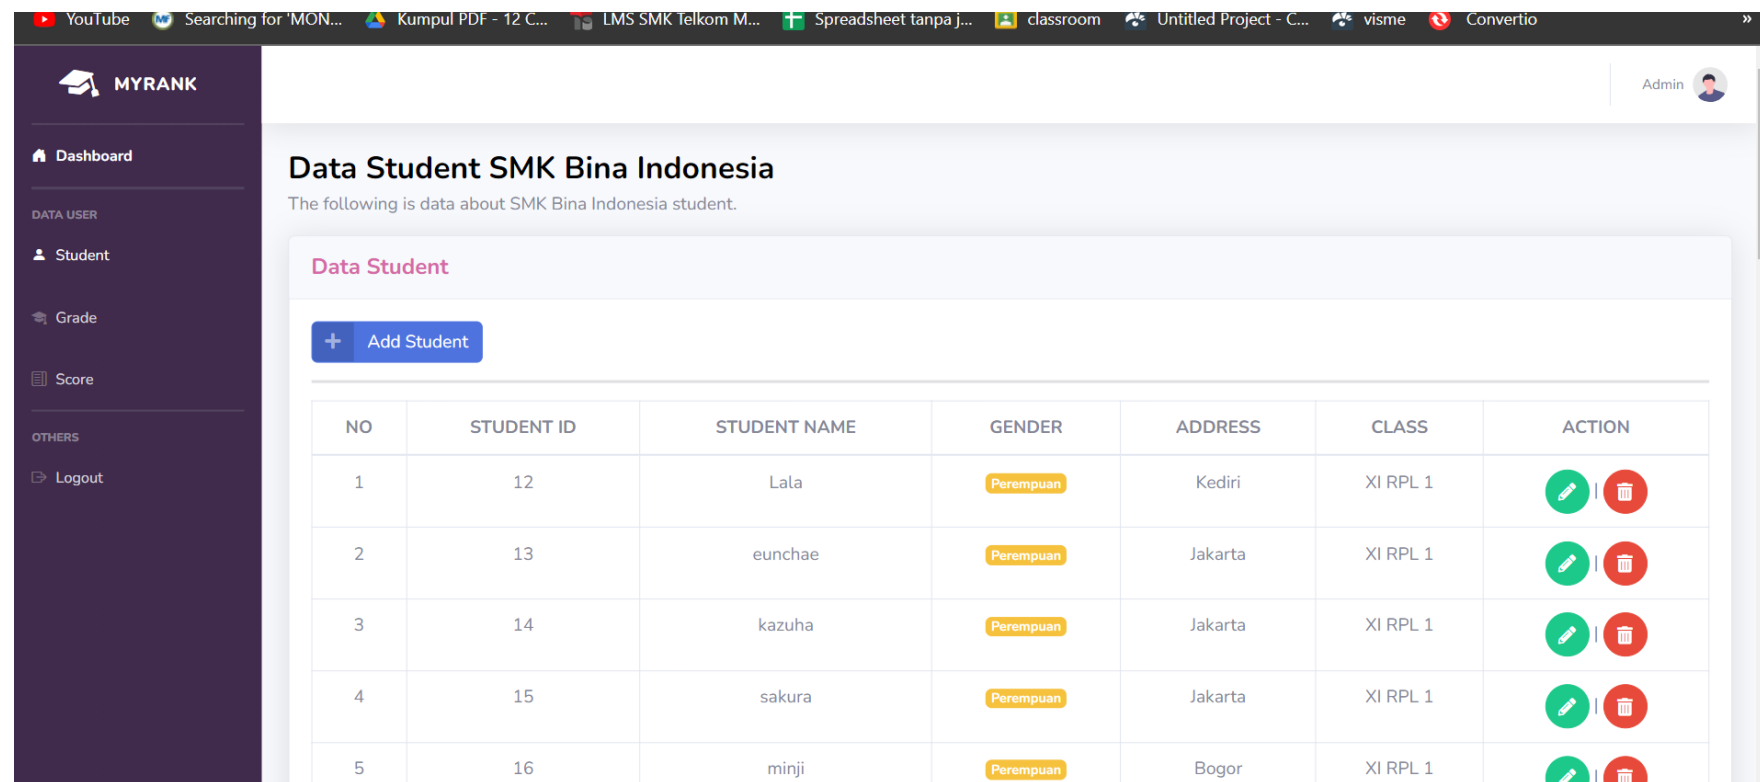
YouTube Searching for 'MON... Kumpul PDF - 12 C... LMS SMK Telkom M... Spreadsheet tanpa j... classroom Untitled Project - C... visme Convertio »

MYRANK

Admin

Dashboard

DATA USER

Student

Grade

Score

OTHERS

Logout

Data Student SMK Bina Indonesia

The following is data about SMK Bina Indonesia student.

Data Student

+ Add Student

| NO | STUDENT ID | STUDENT NAME | GENDER | ADDRESS | CLASS | ACTION |
|---|---|---|---|---|---|---|
| 1 | 12 | Lala | Perempuan | Kediri | XI RPL 1 | \| |
| 2 | 13 | eunchae | Perempuan | Jakarta | XI RPL 1 | \| |
| 3 | 14 | kazuha | Perempuan | Jakarta | XI RPL 1 | \| |
| 4 | 15 | sakura | Perempuan | Jakarta | XI RPL 1 | \| |
| 5 | 16 | minji | Perempuan | Bogor | XI RPL 1 | |